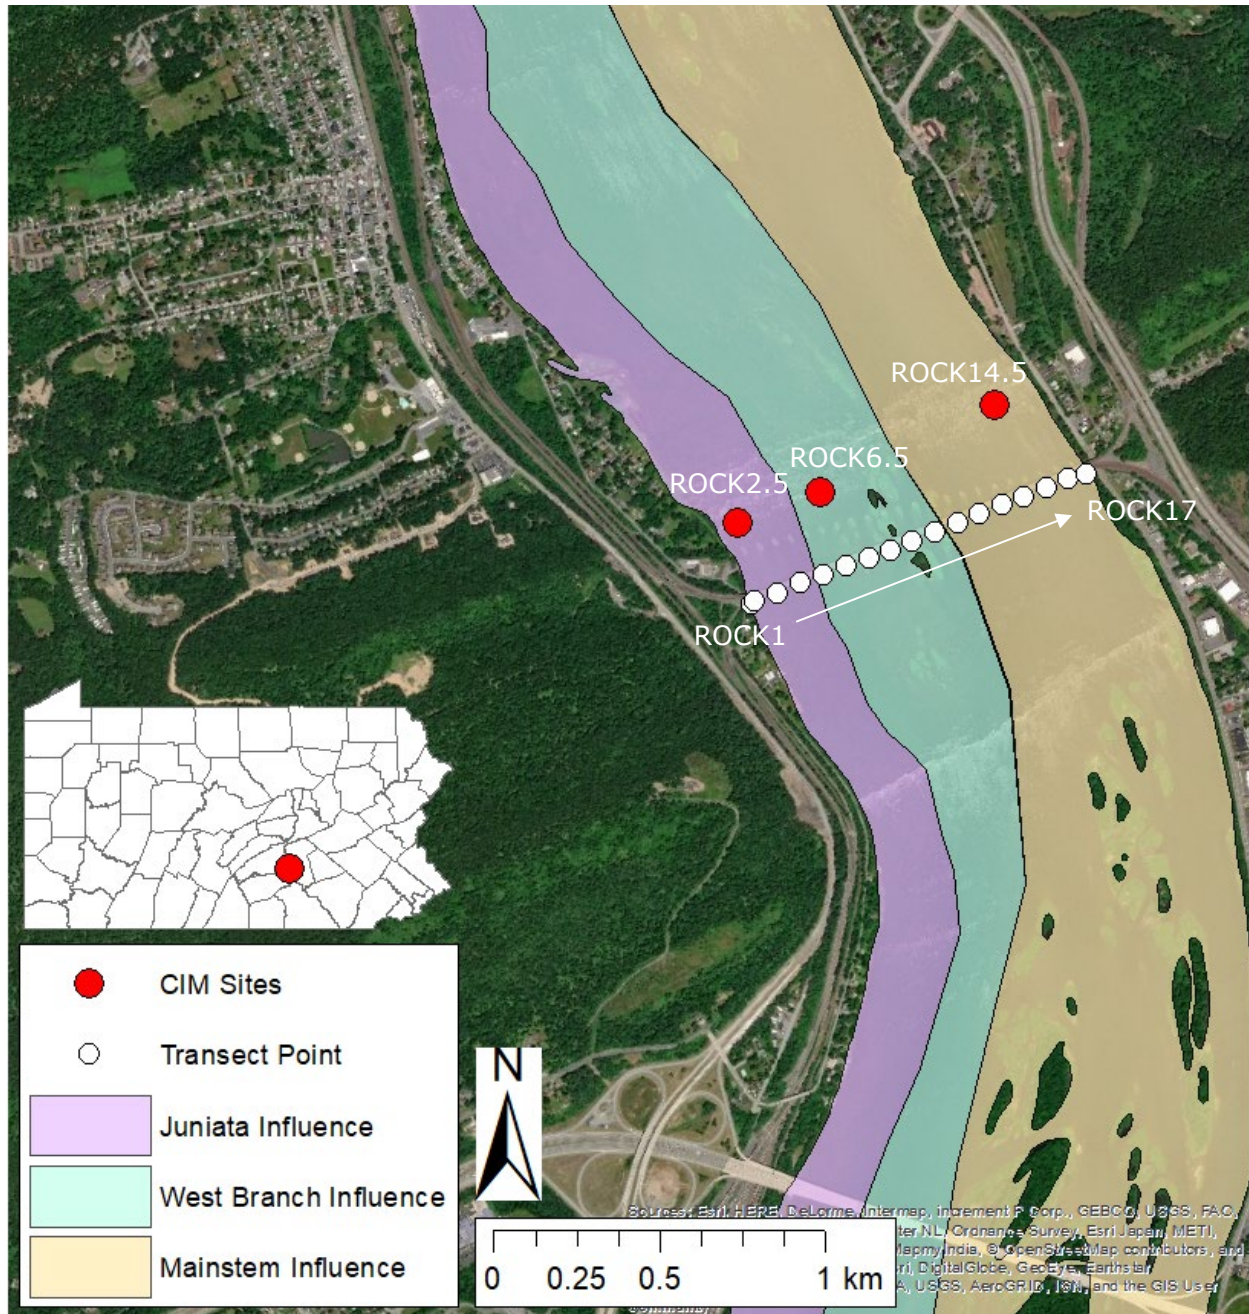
ROCK14.5

ROCK6.5

ROCK2.5

ROCK17

ROCK1

CIM Sites

Transect Point

Juniata Influence

West Branch Influence

Mainstem Influence

N

0 0.25 0.5 1 km

Sources: Esri, HERE, DeLorme, Intermap, increment P Corp., GEBCO, USGS, FAO, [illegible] ter NL, Ordnance Survey, Esri Japan, METI, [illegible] Mapmy India, © OpenStreetMap contributors, and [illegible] ri, DigitalGlobe, GeoEye, Earthstar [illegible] A, USGS, AeroGRID, IGN, and the GIS User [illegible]